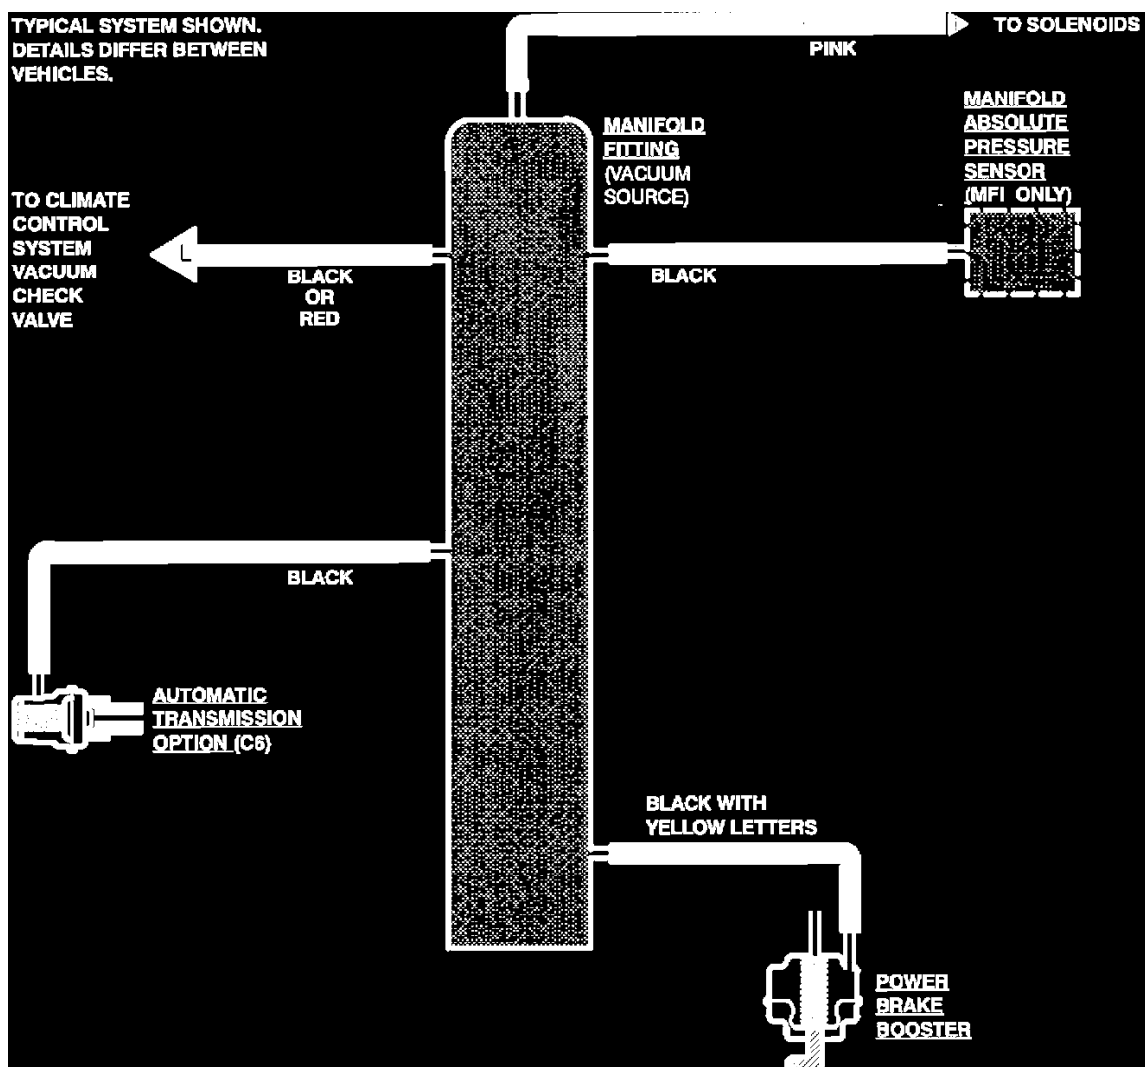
TYPICAL SYSTEM SHOWN. DETAILS DIFFER BETWEEN VEHICLES.

TO SOLENOIDS

PINK

MANIFOLD FITTING (VACUUM SOURCE)

MANIFOLD ABSOLUTE PRESSURE SENSOR (MFI ONLY)

TO CLIMATE CONTROL SYSTEM VACUUM CHECK VALVE

L

BLACK OR RED

BLACK

BLACK

AUTOMATIC TRANSMISSION OPTION (C6)

BLACK WITH YELLOW LETTERS

POWER BRAKE BOOSTER